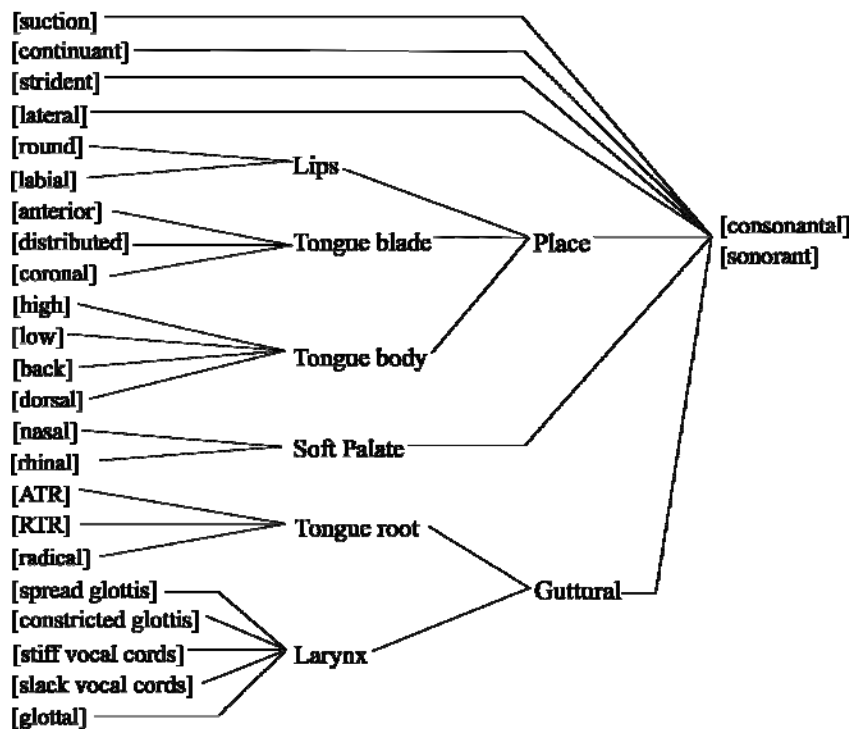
[suction]
[continuant]
[strident]
[lateral]
[round]
[labial]
Lips
[anterior]
[distributed]
[coronal]
Tongue blade
Place
[consonantal]
[sonorant]
[high]
[low]
[back]
[dorsal]
Tongue body
[nasal]
[rhinal]
Soft Palate
[ATR]
[RTR]
[radical]
Tongue root
Guttural
[spread glottis]
[constricted glottis]
[stiff vocal cords]
[slack vocal cords]
[glottal]
Larynx